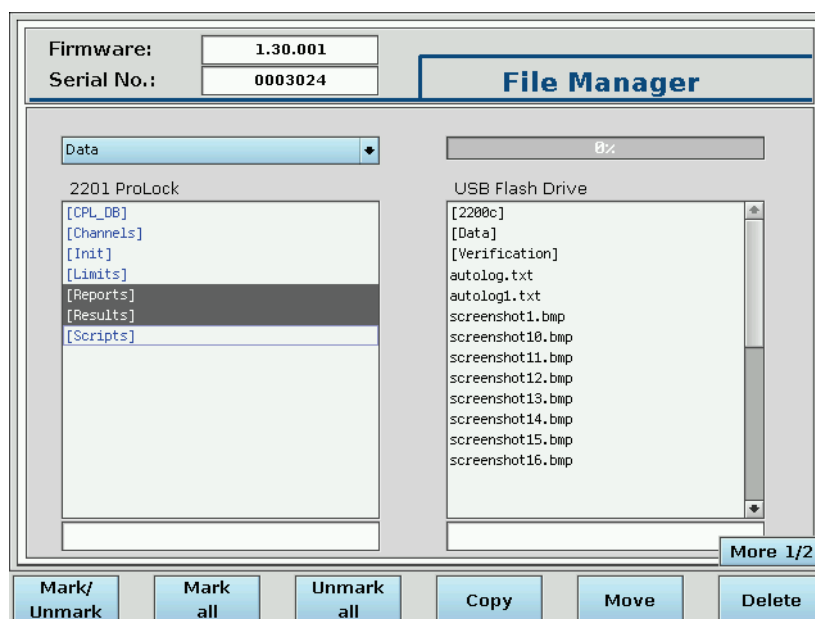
Firmware: 1.30.001
Serial No.: 0003024

File Manager

Data

0%

2201 ProLock
[CPL_DB]
[Channels]
[Init]
[Limits]
[Reports]
[Results]
[Scripts]

USB Flash Drive
[2200c]
[Data]
[Verification]
autolog.txt
autolog1.txt
screenshot1.bmp
screenshot10.bmp
screenshot11.bmp
screenshot12.bmp
screenshot13.bmp
screenshot14.bmp
screenshot15.bmp
screenshot16.bmp

More 1/2

Mark/ Unmark
Mark all
Unmark all
Copy
Move
Delete